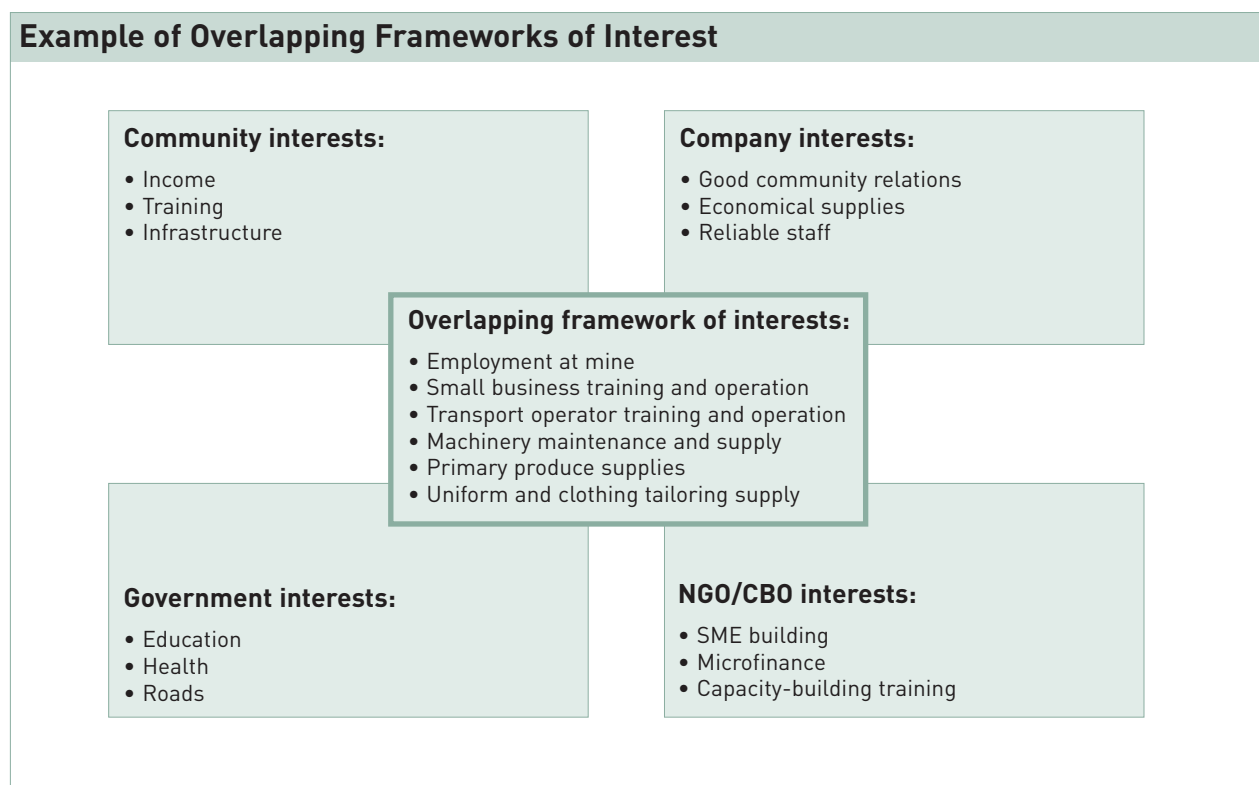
Example of Overlapping Frameworks of Interest

Community interests:
• Income
• Training
• Infrastructure

Company interests:
• Good community relations
• Economical supplies
• Reliable staff

Overlapping framework of interests:
• Employment at mine
• Small business training and operation
• Transport operator training and operation
• Machinery maintenance and supply
• Primary produce supplies
• Uniform and clothing tailoring supply

Government interests:
• Education
• Health
• Roads

NGO/CBO interests:
• SME building
• Microfinance
• Capacity-building training